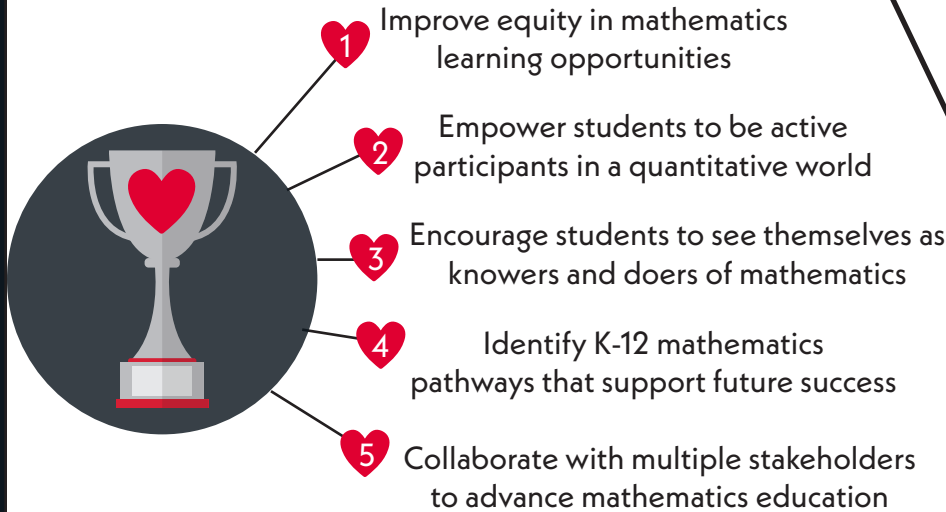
1 Improve equity in mathematics learning opportunities

2 Empower students to be active participants in a quantitative world

3 Encourage students to see themselves as knowers and doers of mathematics

4 Identify K-12 mathematics pathways that support future success

5 Collaborate with multiple stakeholders to advance mathematics education